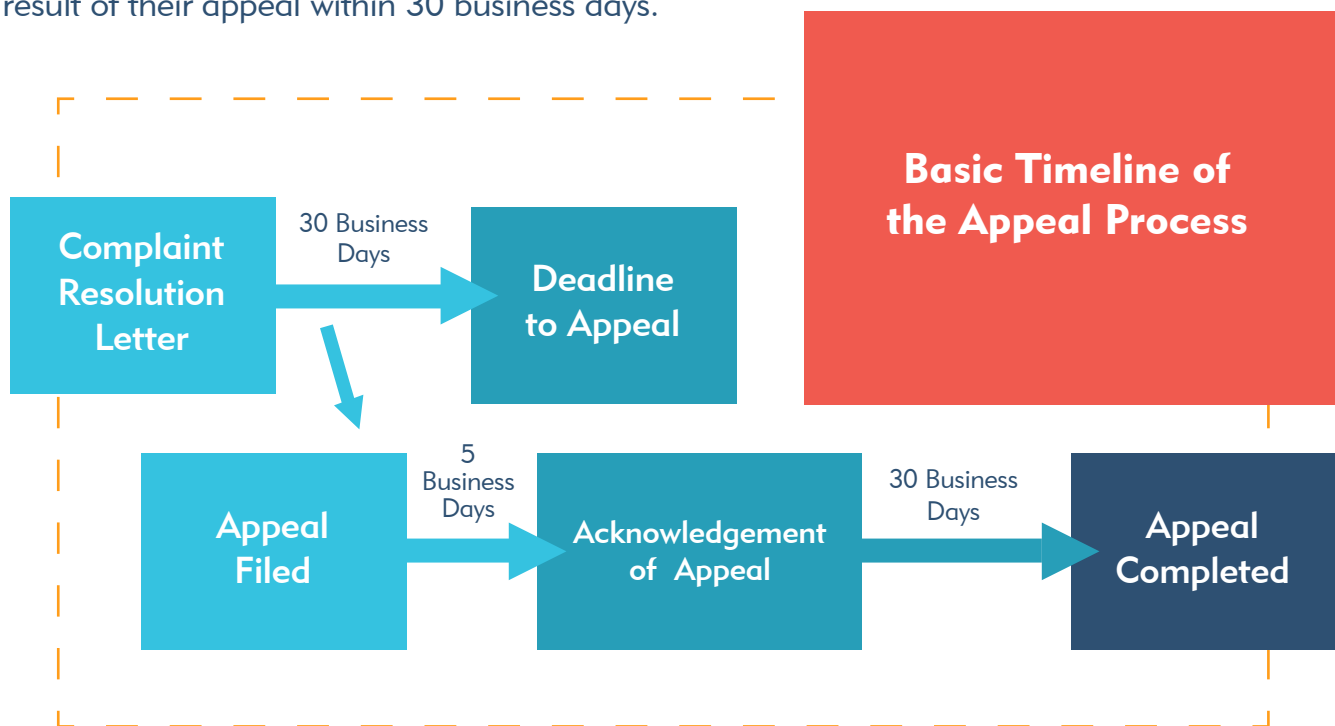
result of their appeal within 30 business days.

Basic Timeline of the Appeal Process

Complaint Resolution Letter

30 Business Days

Deadline to Appeal

Appeal Filed

5 Business Days

Acknowledgement of Appeal

30 Business Days

Appeal Completed